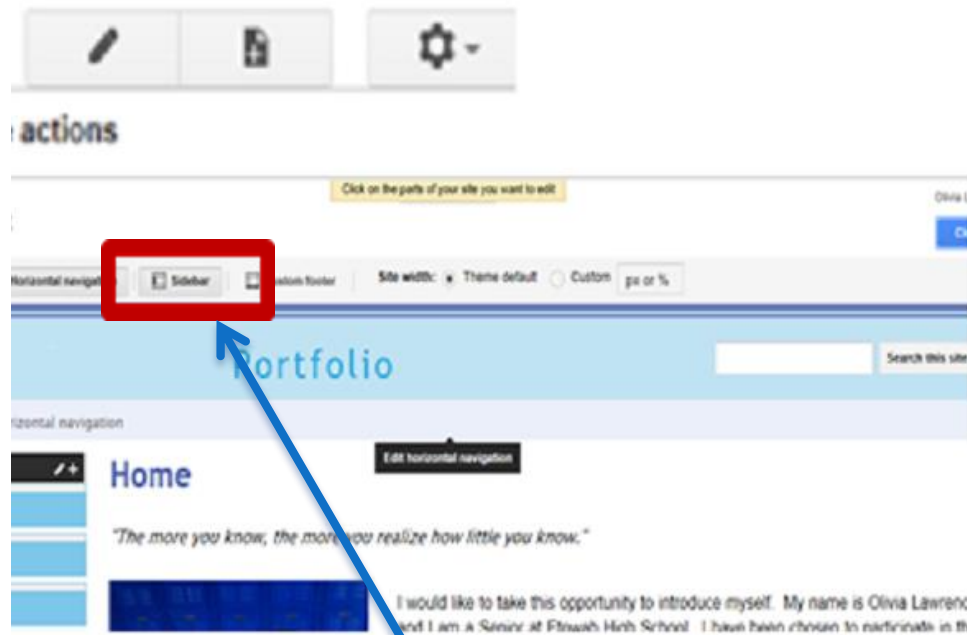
actions

Click on the parts of your site you want to edit

Olivia L

Horizontal navigati

Sidebar

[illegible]stom footer

Site width: Theme default Custom px or %

Portfolio

Search this site

rizontal navigation

Edit horizontal navigation

Home

"The more you know, the more you realize how little you know."

I would like to take this opportunity to introduce myself. My name is Olivia Lawrenc and I am a Senior at Etowah High School. I have been chosen to participate in th